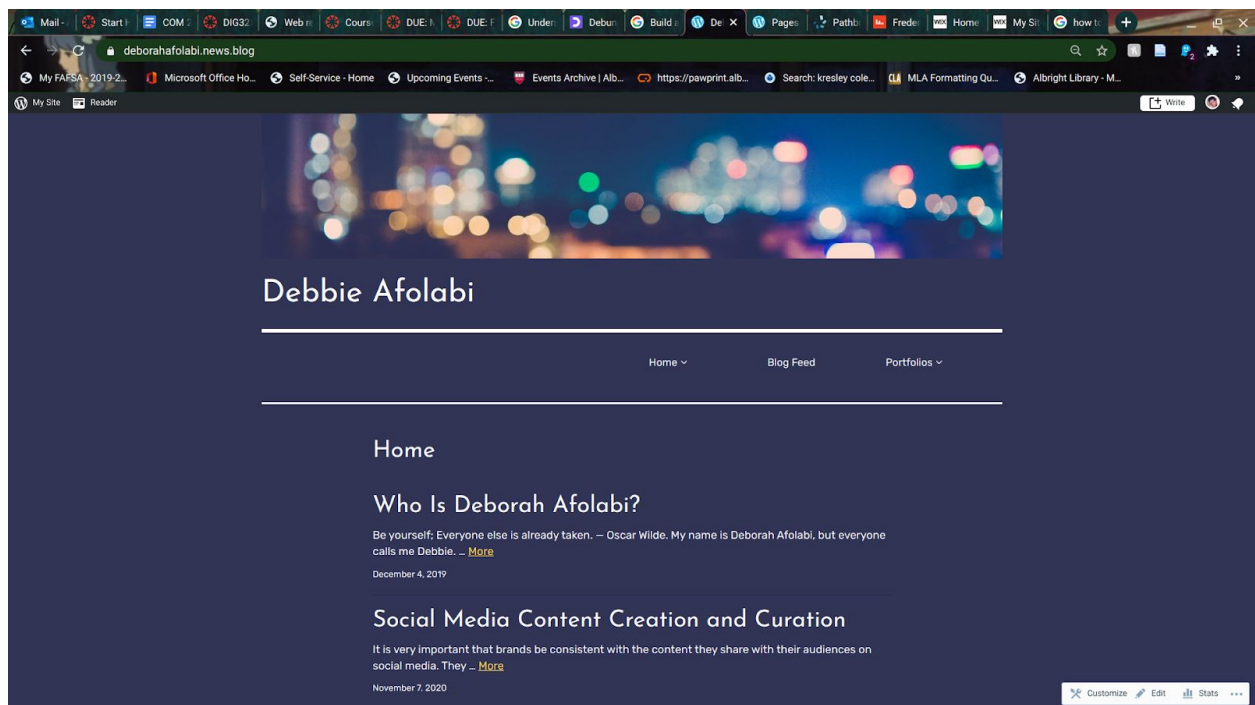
Mail - | Start | COM | DIG32 | Web | Cours | DUE: | DUE: | Under | Debun | Build | De | Pages | Pathb | Freder | Home | My Sit | how t

deborahafolabi.news.blog

My FAFSA - 2019-2... | Microsoft Office Ho... | Self-Service - Home | Upcoming Events -... | Events Archive | Alb... | https://pawprint.alb... | Search: kresley cole... | MLA Formatting Qu... | Albright Library - M... | »

My Site | Reader | Write

Debbie Afolabi

Home | Blog Feed | Portfolios

Home

Who Is Deborah Afolabi?

Be yourself; Everyone else is already taken. — Oscar Wilde. My name is Deborah Afolabi, but everyone calls me Debbie. … More

December 4, 2019

Social Media Content Creation and Curation

It is very important that brands be consistent with the content they share with their audiences on social media. They … More

November 7, 2020

Customize | Edit | Stats | ···